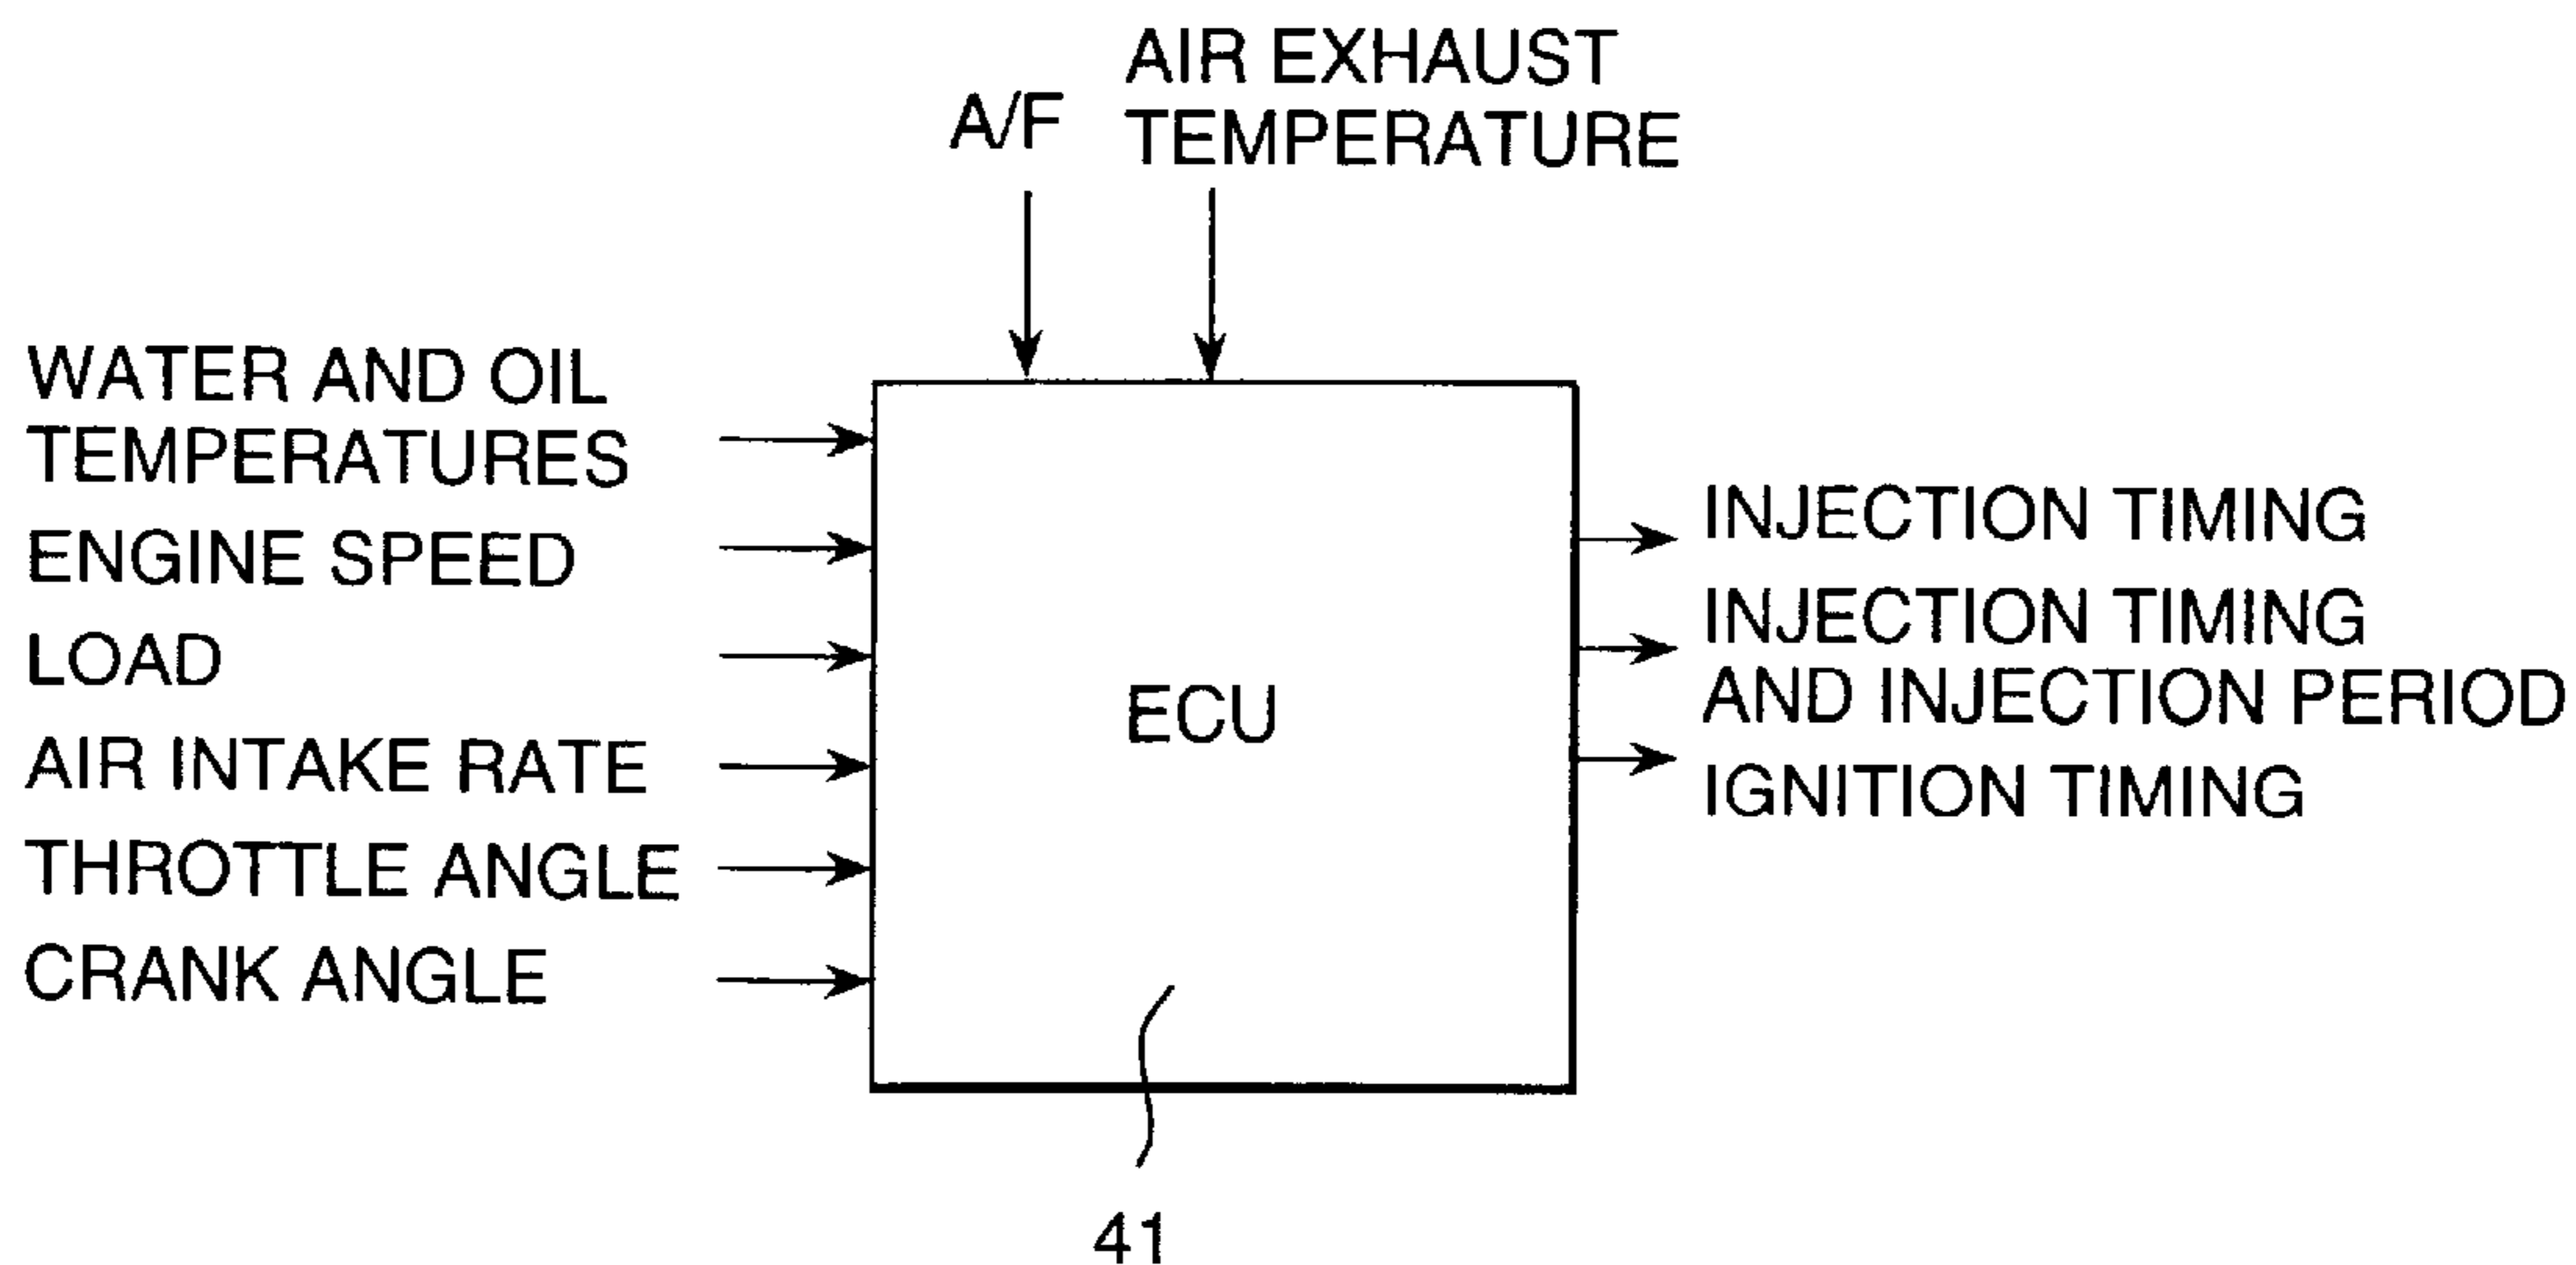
A/F

AIR EXHAUST TEMPERATURE

WATER AND OIL TEMPERATURES

ENGINE SPEED

LOAD

AIR INTAKE RATE

THROTTLE ANGLE

CRANK ANGLE

ECU

INJECTION TIMING

INJECTION TIMING AND INJECTION PERIOD

IGNITION TIMING

41